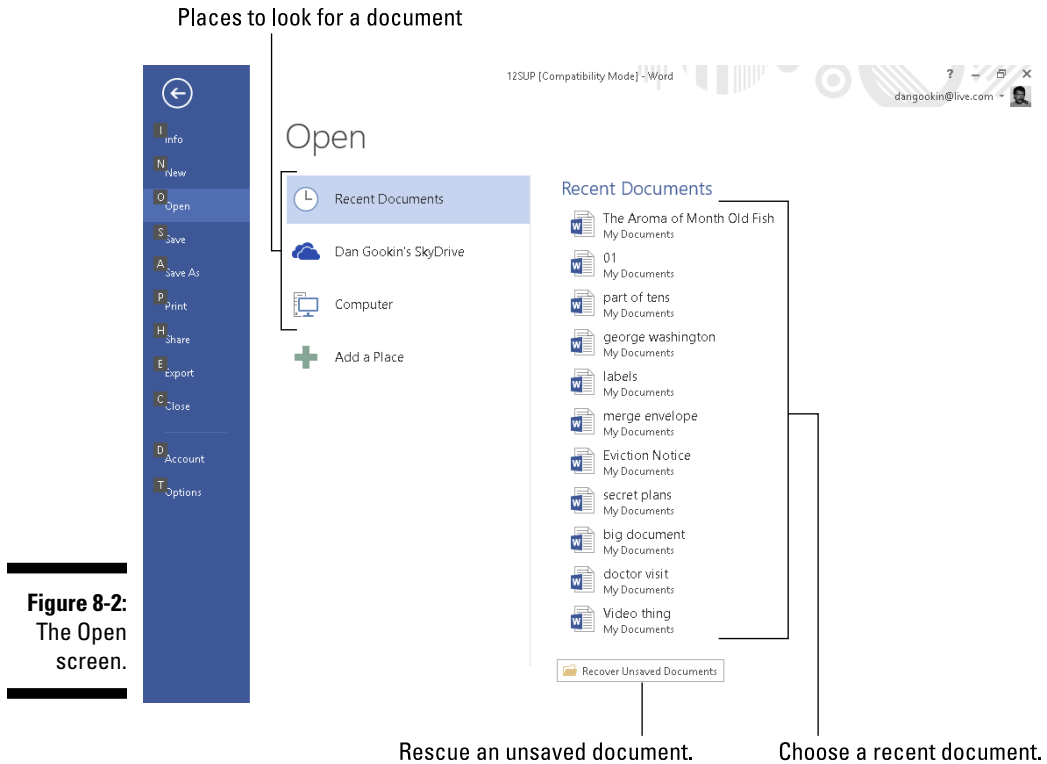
Places to look for a document

12SUP [Compatibility Mode] - Word

? – ✕

dangookin@live.com

I Info
N New
O Open
S Save
A Save As
P Print
H Share
E Export
C Close
D Account
T Options

Open

Recent Documents
Dan Gookin's SkyDrive
Computer
Add a Place

Recent Documents

The Aroma of Month Old Fish
My Documents
01
My Documents
part of tens
My Documents
george washington
My Documents
labels
My Documents
merge envelope
My Documents
Eviction Notice
My Documents
secret plans
My Documents
big document
My Documents
doctor visit
My Documents
Video thing
My Documents

Recover Unsaved Documents

**Figure 8-2:** The Open screen.

Rescue an unsaved document.

Choose a recent document.